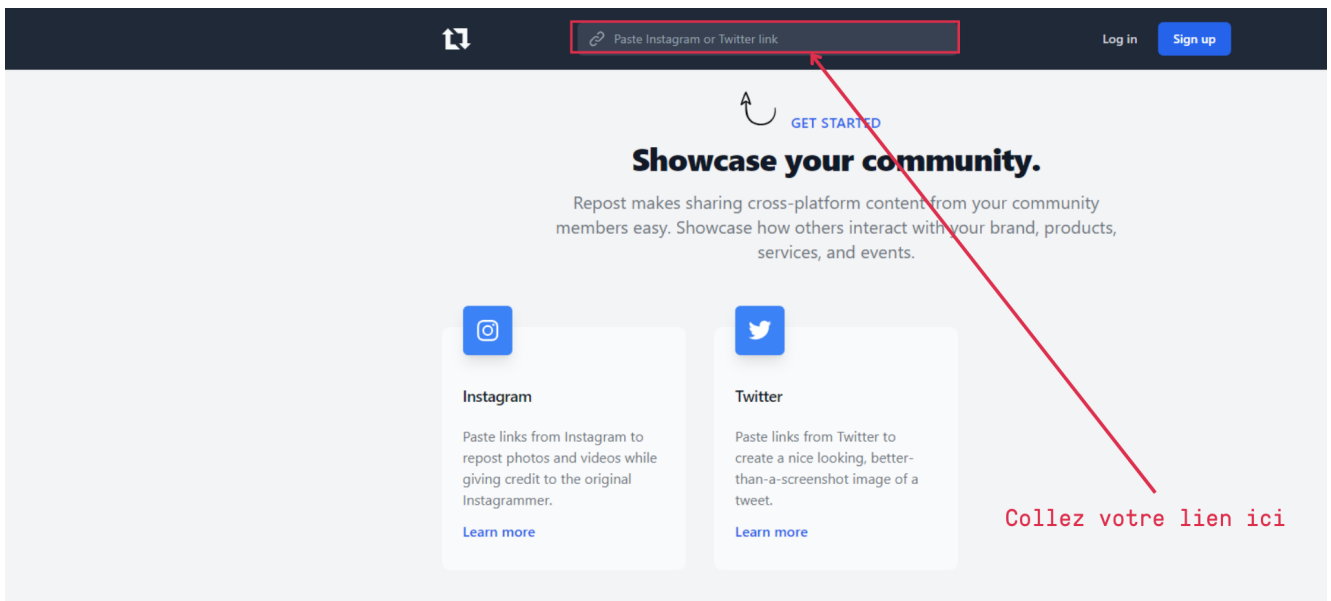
Paste Instagram or Twitter link

Log in

Sign up

GET STARTED

Showcase your community.

Repost makes sharing cross-platform content from your community members easy. Showcase how others interact with your brand, products, services, and events.

Instagram

Paste links from Instagram to repost photos and videos while giving credit to the original Instagrammer.

Learn more

Twitter

Paste links from Twitter to create a nice looking, better-than-a-screenshot image of a tweet.

Learn more

Collez votre lien ici